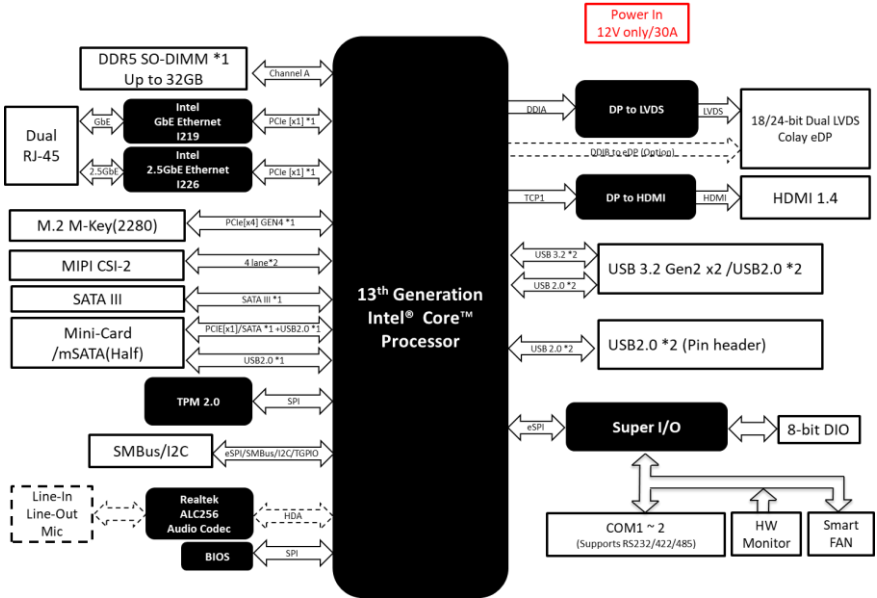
Power In
12V only/30A

DDR5 SO-DIMM *1
Up to 32GB

Channel A

Dual
RJ-45

GbE

Intel
GbE Ethernet
I219

PCIe [x1] *1

2.5GbE

Intel
2.5GbE Ethernet
I226

PCIe [x1] *1

M.2 M-Key(2280)

PCIe[x4] GEN4 *1

MIPI CSI-2

4 lane*2

SATA III

SATA III *1

Mini-Card
/mSATA(Half)

PCIE[x1]/SATA *1 +USB2.0 *1

USB2.0 *1

TPM 2.0

SPI

SMBus/I2C

eSPI/SMBus/I2C/TGPIO

Line-In
Line-Out
Mic

Realtek
ALC256
Audio Codec

HDA

BIOS

SPI

$13^{th}$ Generation
Intel® Core™
Processor

DDIA

DP to LVDS

LVDS

18/24-bit Dual LVDS
Colay eDP

DDIB to eDP (Option)

TCP1

DP to HDMI

HDMI

HDMI 1.4

USB 3.2 *2

USB 2.0 *2

USB 3.2 Gen2 x2 /USB2.0 *2

USB 2.0 *2

USB2.0 *2 (Pin header)

eSPI

Super I/O

8-bit DIO

COM1 ~ 2
(Supports RS232/422/485)

HW
Monitor

Smart
FAN